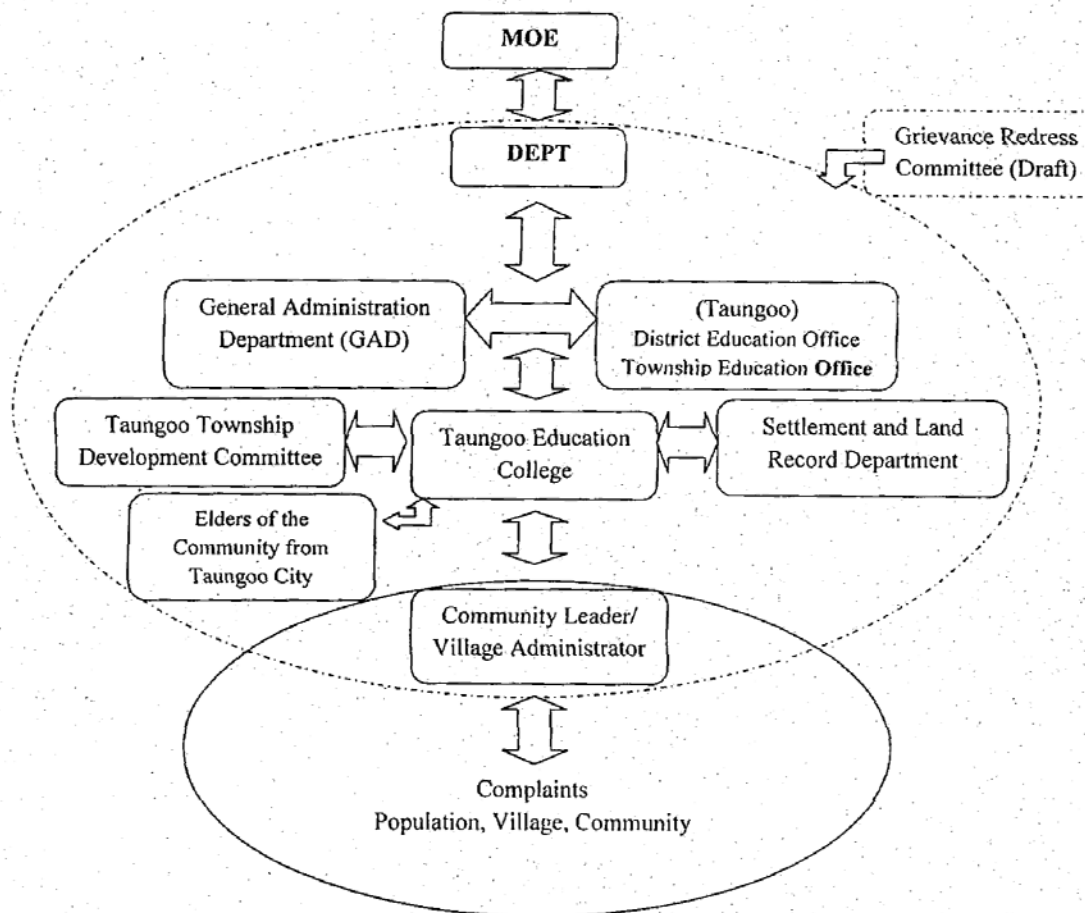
MOE

DEPT

Grievance Redress Committee (Draft)

General Administration Department (GAD)

(Taungoo)
District Education Office
Township Education Office

Taungoo Township Development Committee

Taungoo Education College

Settlement and Land Record Department

Elders of the Community from Taungoo City

Community Leader/ Village Administrator

Complaints
Population, Village, Community